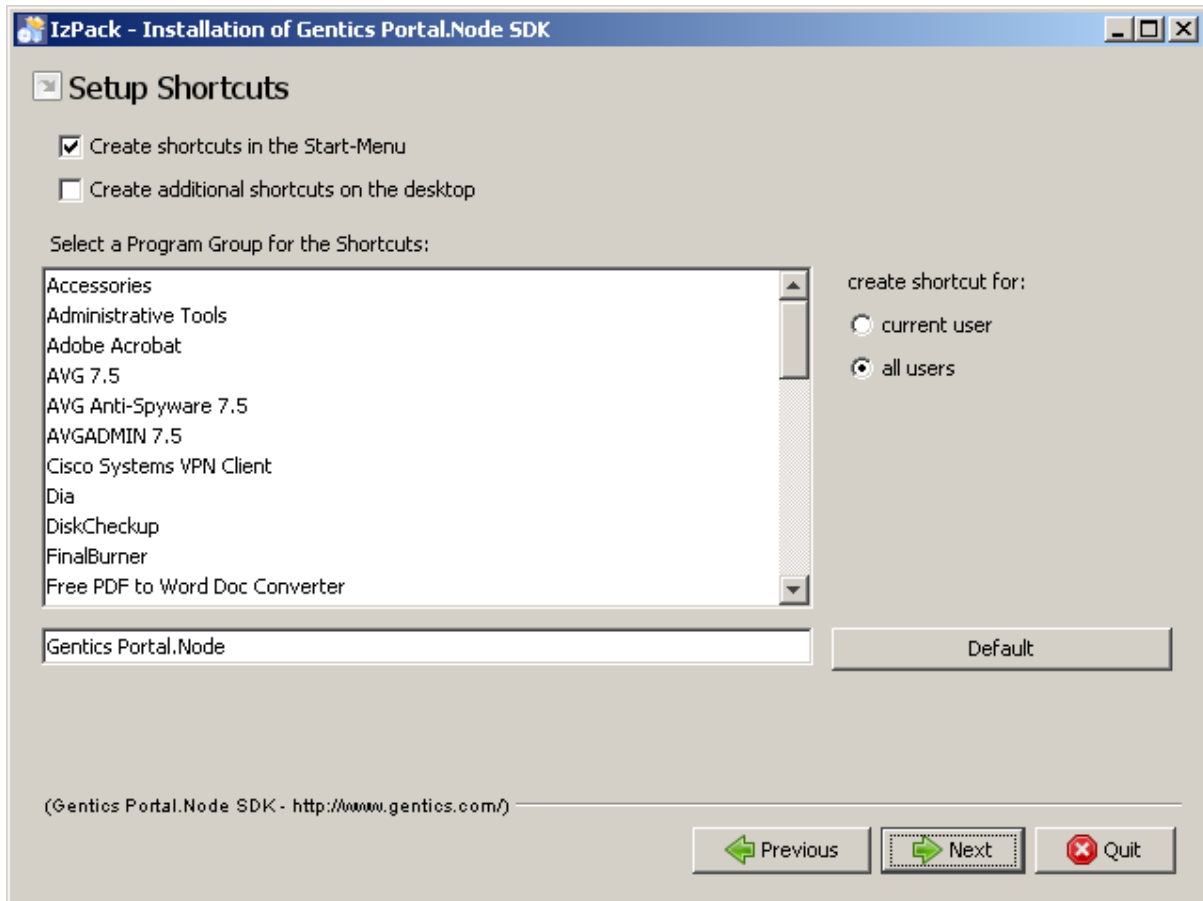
IzPack - Installation of Gentics Portal.Node SDK

Setup Shortcuts

Create shortcuts in the Start-Menu

Create additional shortcuts on the desktop

Select a Program Group for the Shortcuts:

Accessories
Administrative Tools
Adobe Acrobat
AVG 7.5
AVG Anti-Spyware 7.5
AVGADMIN 7.5
Cisco Systems VPN Client
Dia
DiskCheckup
FinalBurner
Free PDF to Word Doc Converter

create shortcut for:

current user

all users

Gentics Portal.Node

Default

(Gentics Portal.Node SDK - http://www.gentics.com/)

Previous

Next

Quit